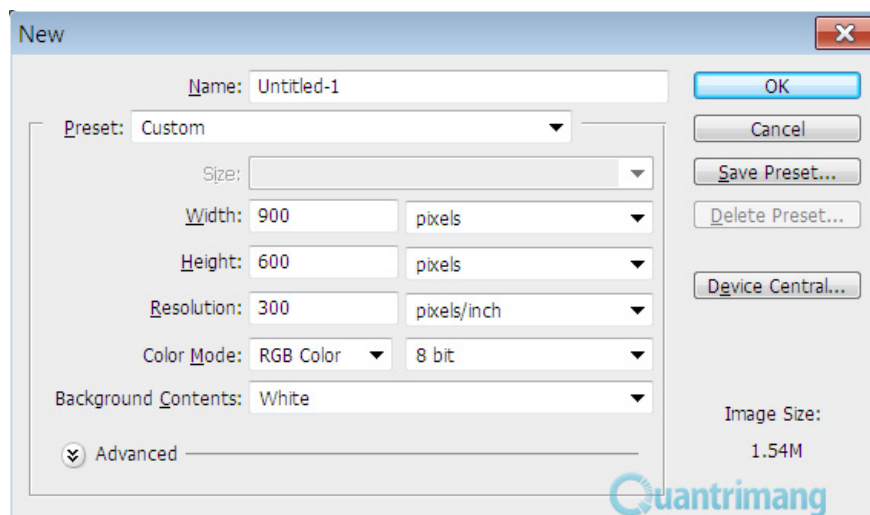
New

Name: Untitled-1

Preset: Custom

Size:

Width: 900 pixels

Height: 600 pixels

Resolution: 300 pixels/inch

Color Mode: RGB Color 8 bit

Background Contents: White

Advanced

OK

Cancel

Save Preset...

Delete Preset...

Device Central...

Image Size:

1.54M

Quantrimang